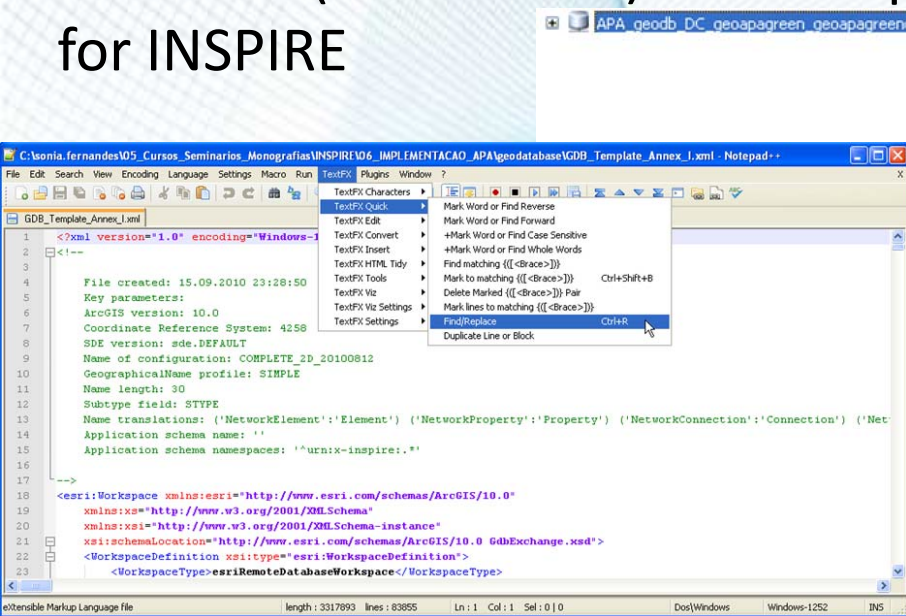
for INSPIRE

APA_geodb_DC_geoapagreen_geoapagreen

C:\sonia.fernandes\05_Cursos_Seminarios_Monografias\INSPIRE\06_IMPLEMENTACAO_APA\geodatabase\GDB_Template_Annex_I.xml - Notepad++

File Edit Search View Encoding Language Settings Macro Run TextFX Plugins Window ?

GDB_Template_Annex_I.xml

TextFX Characters
TextFX Quick
TextFX Edit
TextFX Convert
TextFX Insert
TextFX HTML Tidy
TextFX Tools
TextFX Viz
TextFX Viz Settings
TextFX Settings

Mark Word or Find Reverse
Mark Word or Find Forward
+Mark Word or Find Case Sensitive
+Mark Word or Find Whole Words
Find matching {([<Brace>])}
Mark to matching {([<Brace>])} Ctrl+Shift+B
Delete Marked {([<Brace>])} Pair
Mark lines to matching {([<Brace>])}
Find/Replace Ctrl+R
Duplicate Line or Block

1 <?xml version="1.0" encoding="Windows-1
2 <!--
3
4 File created: 15.09.2010 23:28:50
5 Key parameters:
6 ArcGIS version: 10.0
7 Coordinate Reference System: 4258
8 SDE version: sde.DEFAULT
9 Name of configuration: COMPLETE_2D_20100812
10 GeographicalName profile: SIMPLE
11 Name length: 30
12 Subtype field: STYPE
13 Name translations: ('NetworkElement':'Element') ('NetworkProperty':'Property') ('NetworkConnection':'Connection') ('Net
14 Application schema name: ''
15 Application schema namespaces: '^urn:x-inspire:.*'
16
17 -->
18 <esri:Workspace xmlns:esri="http://www.esri.com/schemas/ArcGIS/10.0"
19 xmlns:xs="http://www.w3.org/2001/XMLSchema"
20 xmlns:xsi="http://www.w3.org/2001/XMLSchema-instance"
21 xsi:schemaLocation="http://www.esri.com/schemas/ArcGIS/10.0 GdbExchange.xsd">
22 <WorkspaceDefinition xsi:type="esri:WorkspaceDefinition">
23 <WorkspaceType>esriRemoteDatabaseWorkspace</WorkspaceType>

eXtensible Markup Language file | length : 3317893 lines : 83855 | Ln : 1 Col : 1 Sel : 0 | 0 | Dos\Windows | Windows-1252 | INS